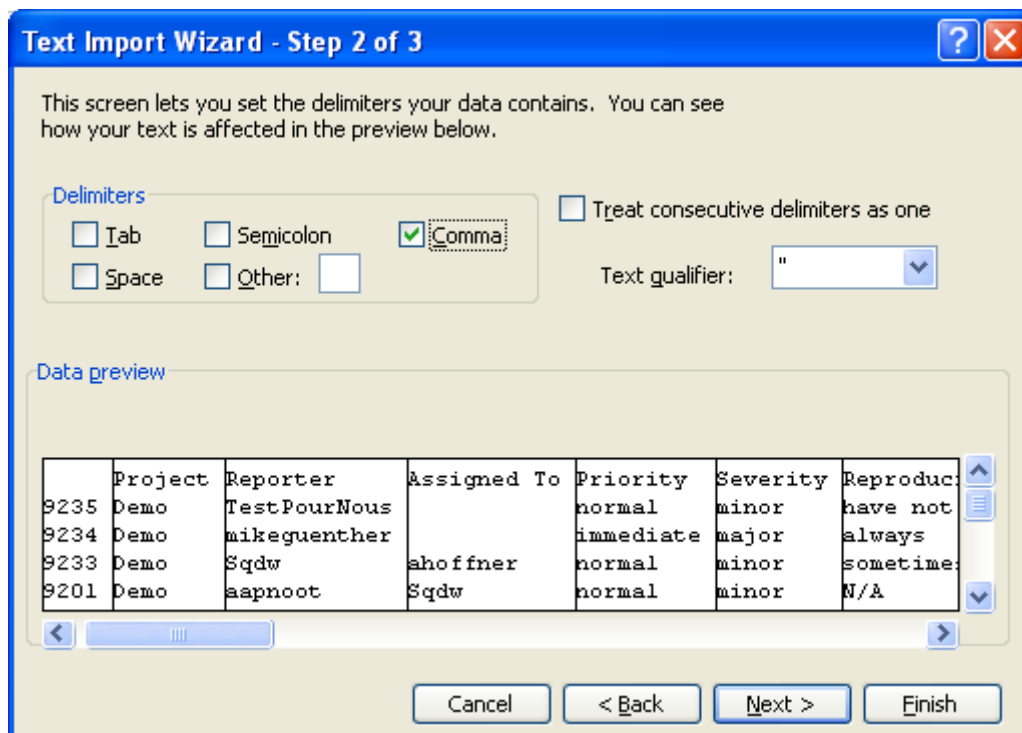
Text Import Wizard - Step 2 of 3

This screen lets you set the delimiters your data contains. You can see how your text is affected in the preview below.

Delimiters
Tab
Semicolon
Comma
Space
Other:

Treat consecutive delimiters as one

Text qualifier: "

Data preview

| | Project | Reporter | Assigned To | Priority | Severity | Reproduc |
|---|---|---|---|---|---|---|
| 9235 | Demo | TestPourNous | | normal | minor | have not |
| 9234 | Demo | mikeguenther | | immediate | major | always |
| 9233 | Demo | Sqdw | ahoffner | normal | minor | sometime |
| 9201 | Demo | aapnoot | Sqdw | normal | minor | N/A |

Cancel
< Back
Next >
Finish